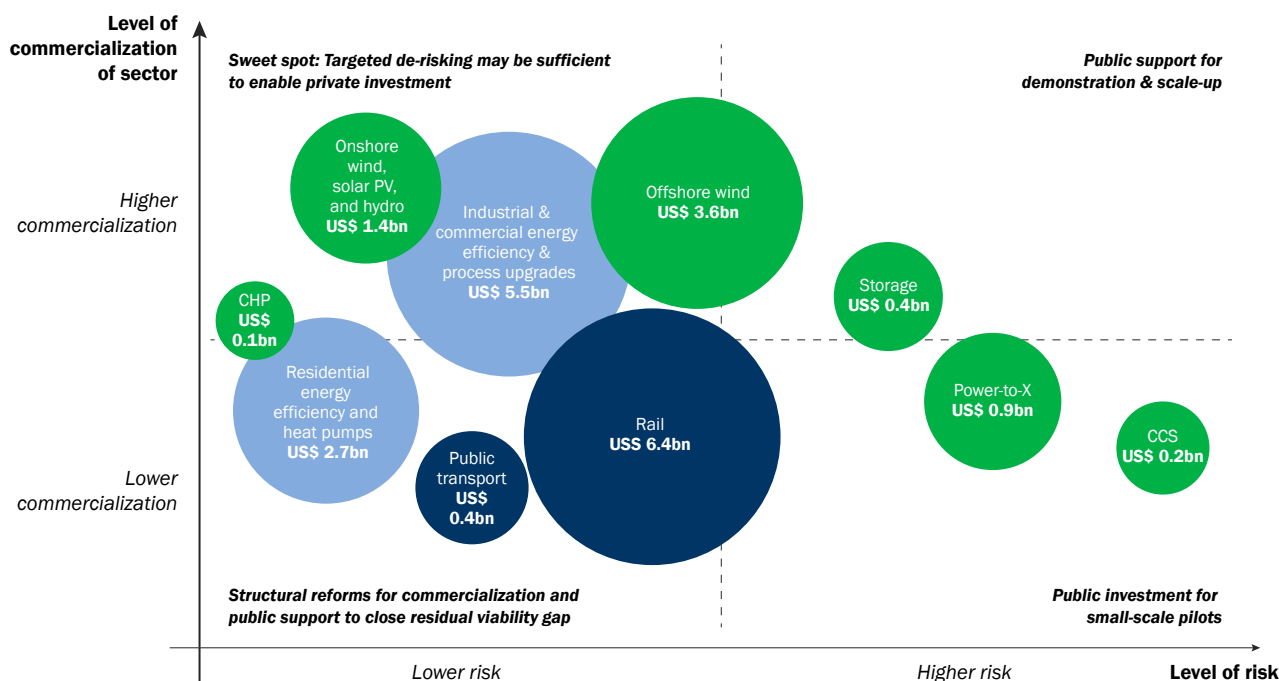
Level of commercialization of sector

Sweet spot: Targeted de-risking may be sufficient to enable private investment

Public support for demonstration & scale-up

Higher commercialization

Lower commercialization

Onshore wind, solar PV, and hydro US$ 1.4bn

Industrial & commercial energy efficiency & process upgrades US$ 5.5bn

Offshore wind US$ 3.6bn

Storage US$ 0.4bn

CHP US$ 0.1bn

Residential energy efficiency and heat pumps US$ 2.7bn

Rail US$ 6.4bn

Power-to-X US$ 0.9bn

CCS US$ 0.2bn

Public transport US$ 0.4bn

Structural reforms for commercialization and public support to close residual viability gap

Public investment for small-scale pilots

Lower risk

Higher risk

Level of risk